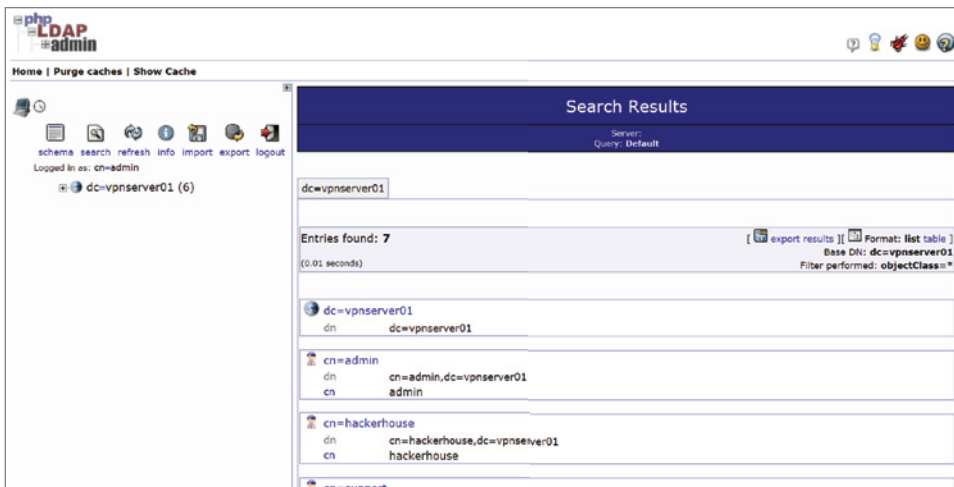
php
LDAP
admin

Home | Purge caches | Show Cache

schema search refresh info import export logout
Logged in as: cn=admin

dc=vpnserver01 (6)

Search Results

Server:
Query: Default

dc=vpnserver01

Entries found: 7
(0.01 seconds)

[ export results ][ Format: list table ]
Base DN: dc=vpnserver01
Filter performed: objectClass=*

dc=vpnserver01
dn dc=vpnserver01

cn=admin
dn cn=admin,dc=vpnserver01
cn admin

cn=hackerhouse
dn cn=hackerhouse,dc=vpnserver01
cn hackerhouse

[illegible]